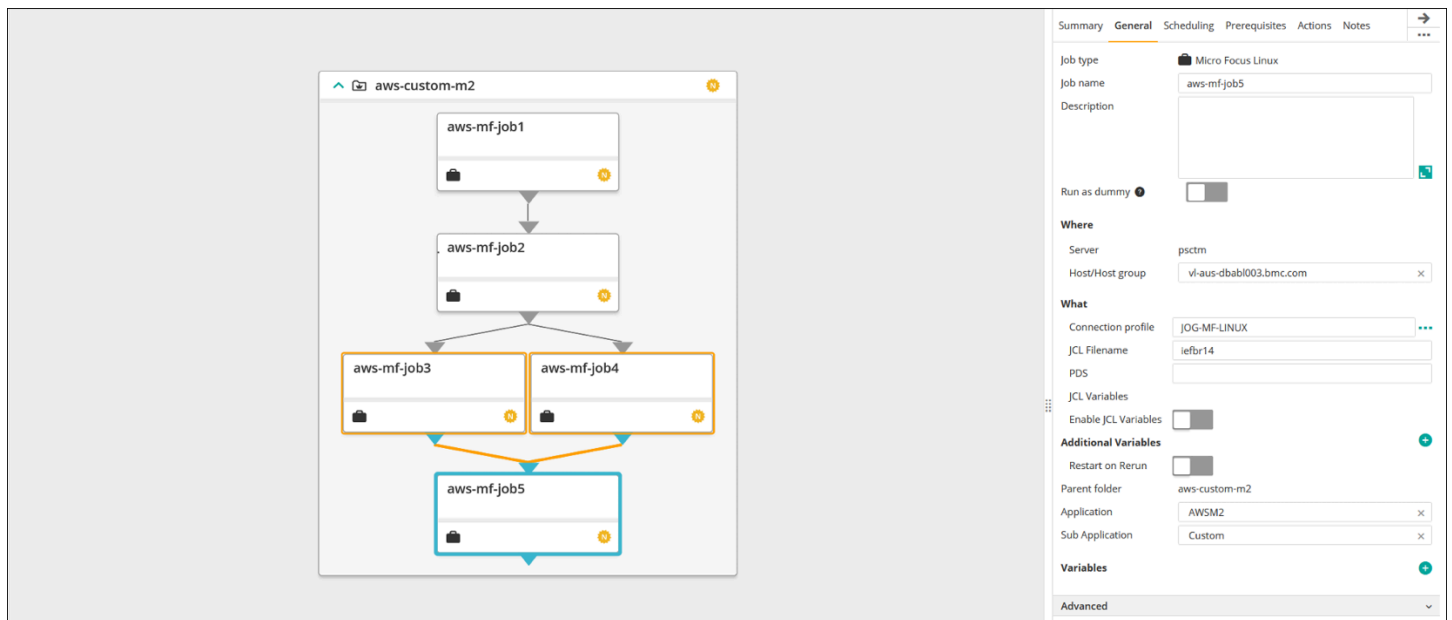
aws-custom-m2
N

aws-mf-job1
N

aws-mf-job2
N

aws-mf-job3
N

aws-mf-job4
N

aws-mf-job5
N

Summary General Scheduling Prerequisites Actions Notes

Job type Micro Focus Linux
Job name aws-mf-job5
Description
Run as dummy

Where
Server psctm
Host/Host group vl-aus-dbabl003.bmc.com

What
Connection profile JOG-MF-LINUX
JCL Filename iefbr14
PDS
JCL Variables
Enable JCL Variables
Additional Variables
Restart on Rerun
Parent folder aws-custom-m2
Application AWSM2
Sub Application Custom

Variables

Advanced